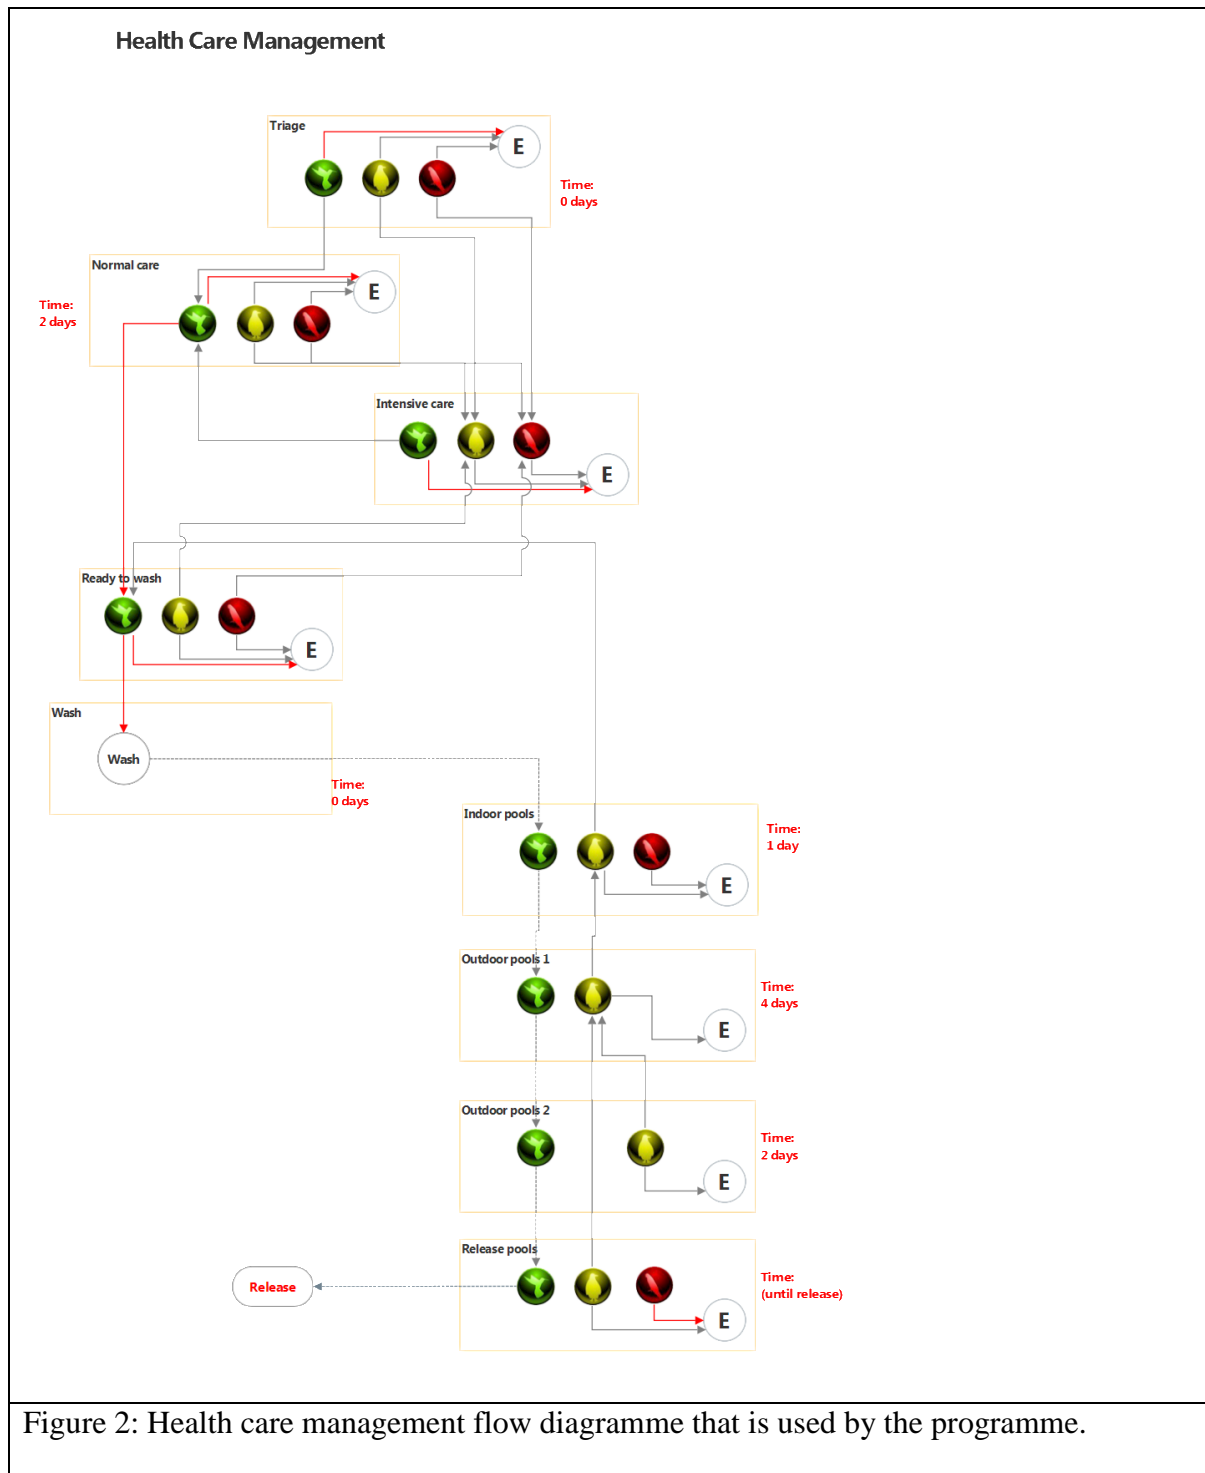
Health Care Management

Triage

E

Time:
0 days

Normal care

E

Time:
2 days

Intensive care

E

Ready to wash

E

Wash

Wash

Time:
0 days

Indoor pools

E

Time:
1 day

Outdoor pools 1

E

Time:
4 days

Outdoor pools 2

E

Time:
2 days

Release pools

Release

E

Time:
(until release)

Figure 2: Health care management flow diagramme that is used by the programme.